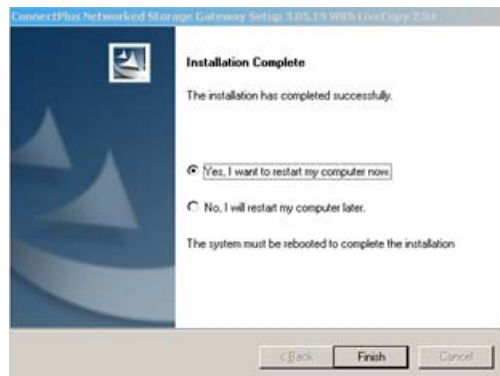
ConnectPlus Networked Storage Gateway Setup 3.05.19 With LiveCopy 2.0+

Installation Complete

The installation has completed successfully.

Yes, I want to restart my computer now.

No, I will restart my computer later.

The system must be rebooted to complete the installation

< Back

Finish

Cancel